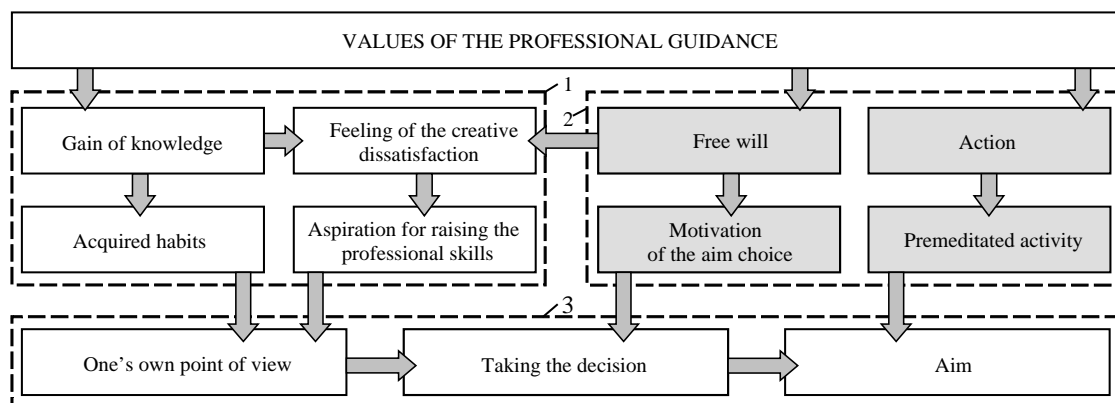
VALUES OF THE PROFESSIONAL GUIDANCE

1

Gain of knowledge

Feeling of the creative dissatisfaction

Acquired habits

Aspiration for raising the professional skills

2

Free will

Action

Motivation of the aim choice

Premeditated activity

3

One’s own point of view

Taking the decision

Aim